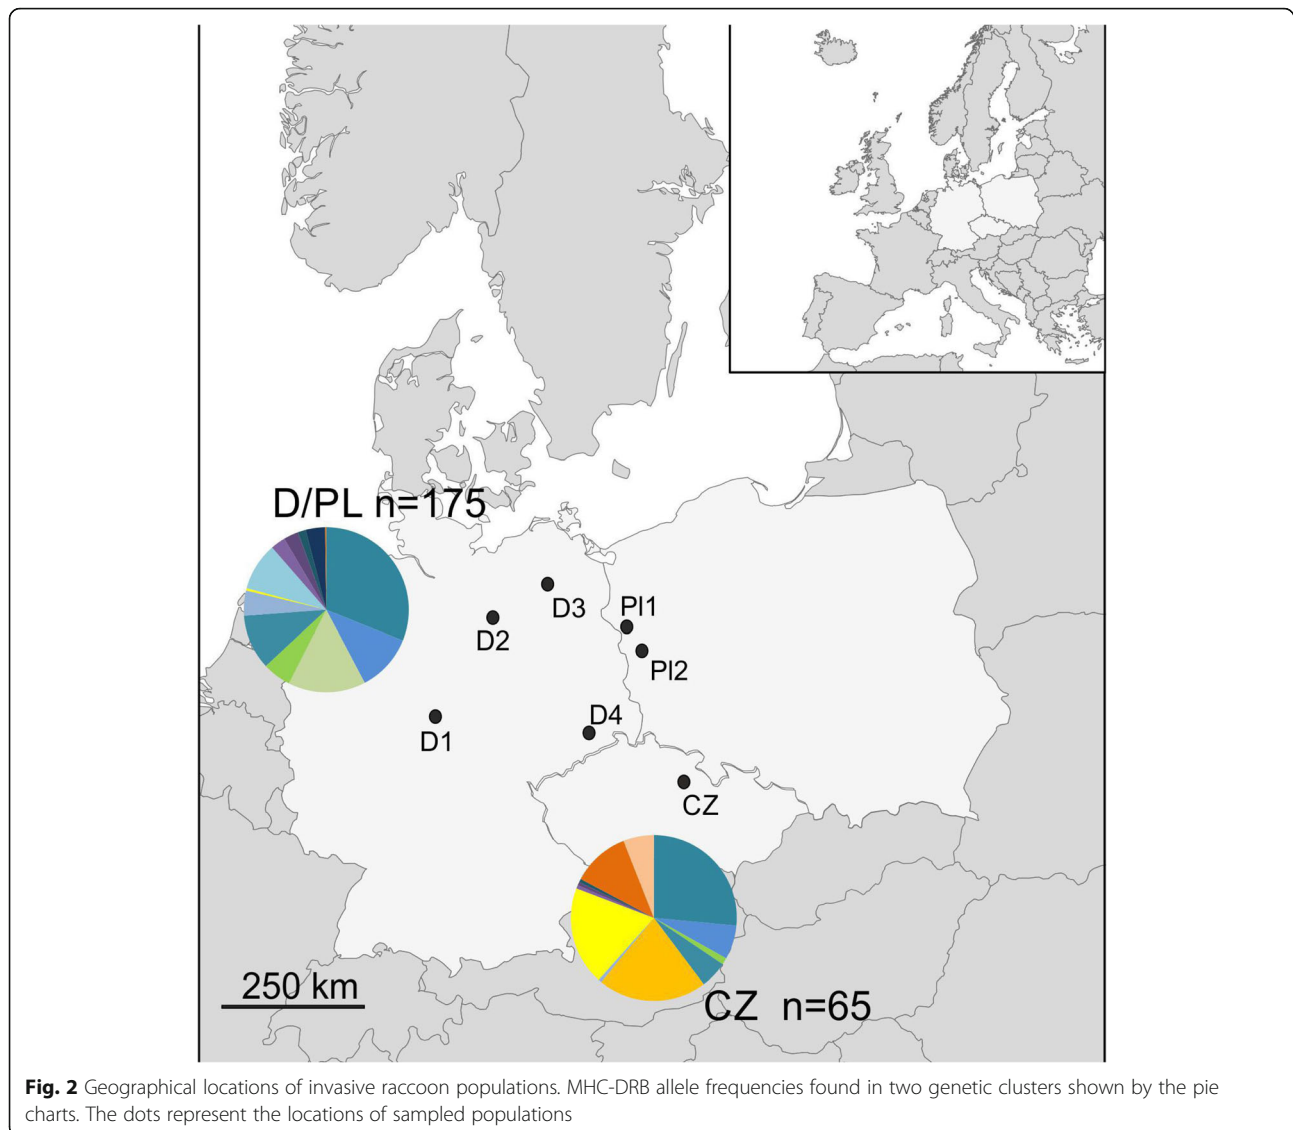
D/PL n=175

D3

Pl1

D2

Pl2

D4

D1

CZ

250 km

CZ n=65

**Fig. 2** Geographical locations of invasive raccoon populations. MHC-DRB allele frequencies found in two genetic clusters shown by the pie charts. The dots represent the locations of sampled populations